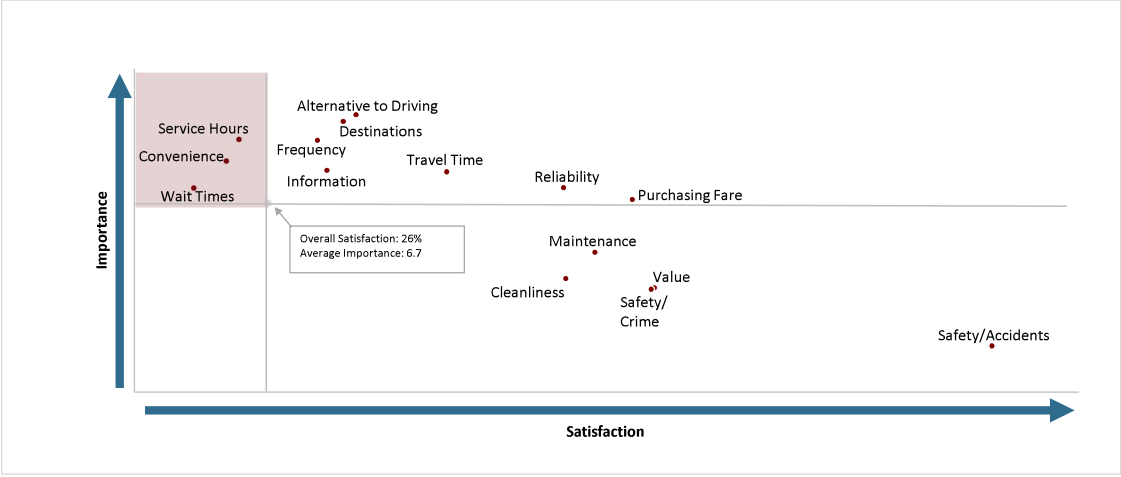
Importance

Alternative to Driving
Service Hours
Destinations
Convenience
Frequency
Travel Time
Information
Reliability
Wait Times
Purchasing Fare

Overall Satisfaction: 26%
Average Importance: 6.7

Maintenance
Value
Cleanliness
Safety/
Crime
Safety/Accidents

Satisfaction